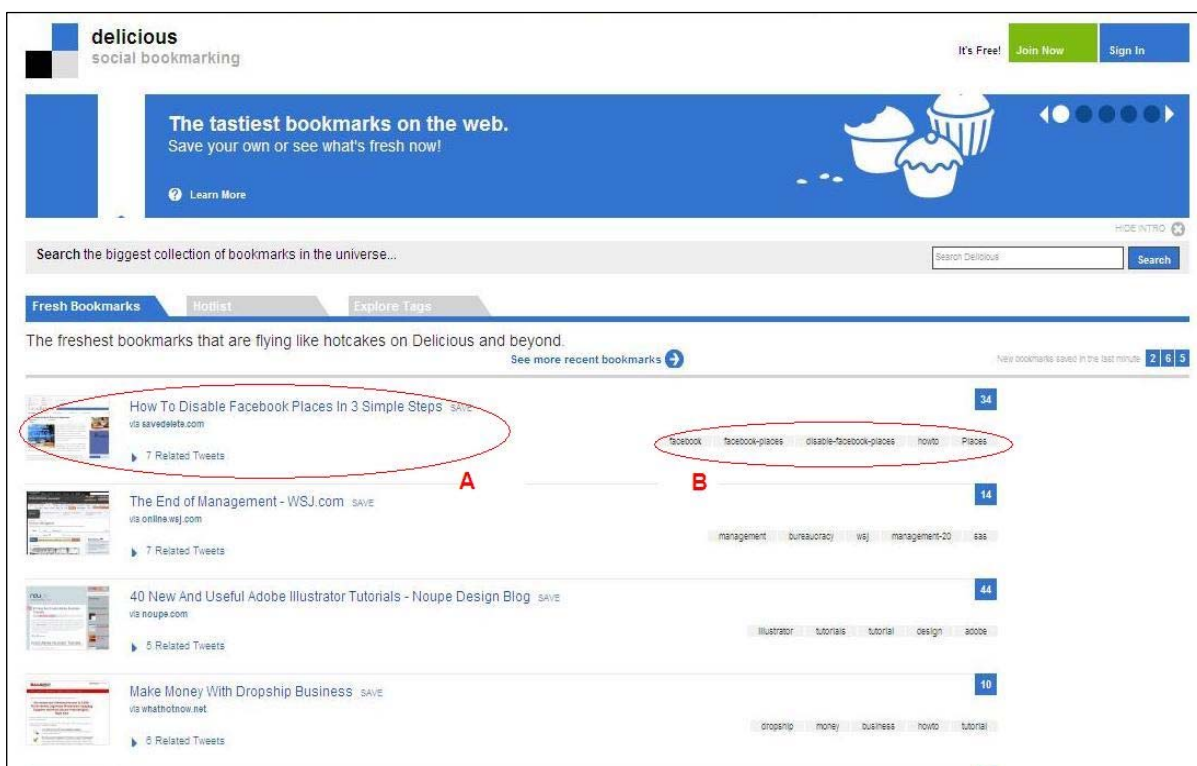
delicious
social bookmarking

It's Free! Join Now Sign In

The tastiest bookmarks on the web.
Save your own or see what's fresh now!

Learn More

HIDE INTRO

Search the biggest collection of bookmarks in the universe...

Search Delicious Search

Fresh Bookmarks Hotlist Explore Tags

The freshest bookmarks that are flying like hotcakes on Delicious and beyond.

See more recent bookmarks

New bookmarks saved in the last minute 2 6 5

How To Disable Facebook Places In 3 Simple Steps SAVE
via savedelete.com
7 Related Tweets

34

facebook facebook-places disable-facebook-places howto Places

A B

The End of Management - WSJ.com SAVE
via online.wsj.com
7 Related Tweets

14

management bureaucracy wsj management-20 sas

40 New And Useful Adobe Illustrator Tutorials - Noupe Design Blog SAVE
via noupe.com
5 Related Tweets

44

illustrator tutorials tutorial design adobe

Make Money With Dropship Business SAVE
via whathotnow.net
6 Related Tweets

10

dropship money business howto tutorial